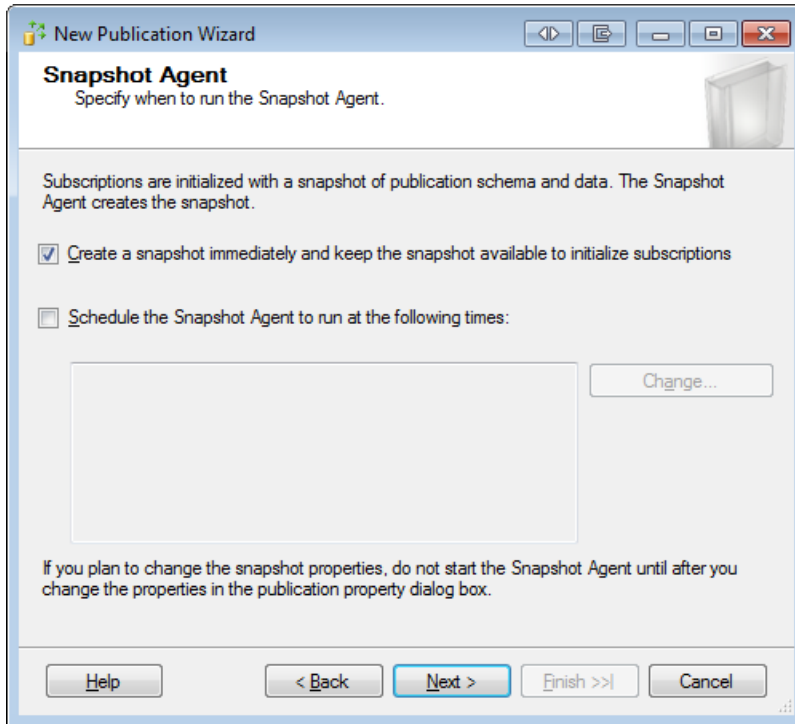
New Publication Wizard

**Snapshot Agent**
Specify when to run the Snapshot Agent.

Subscriptions are initialized with a snapshot of publication schema and data. The Snapshot Agent creates the snapshot.

Create a snapshot immediately and keep the snapshot available to initialize subscriptions

Schedule the Snapshot Agent to run at the following times:

Change...

If you plan to change the snapshot properties, do not start the Snapshot Agent until after you change the properties in the publication property dialog box.

Help

< Back

Next >

Finish >>|

Cancel